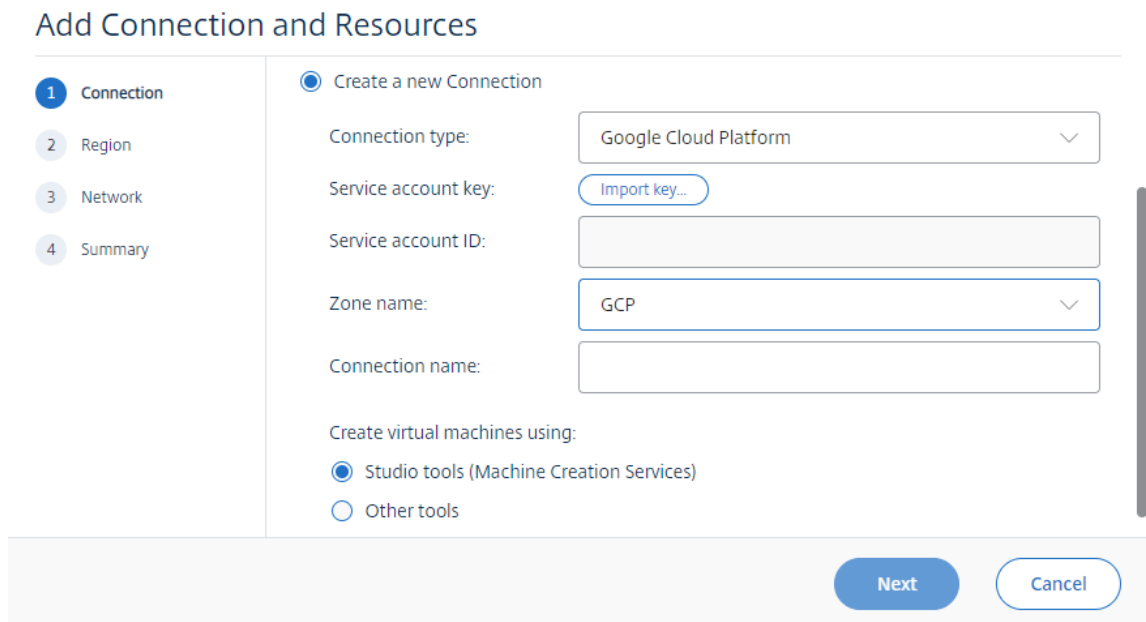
Add Connection and Resources

1 Connection
2 Region
3 Network
4 Summary

Create a new Connection

Connection type: Google Cloud Platform

Service account key: Import key...

Service account ID:

Zone name: GCP

Connection name:

Create virtual machines using:

Studio tools (Machine Creation Services)

Other tools

Next

Cancel